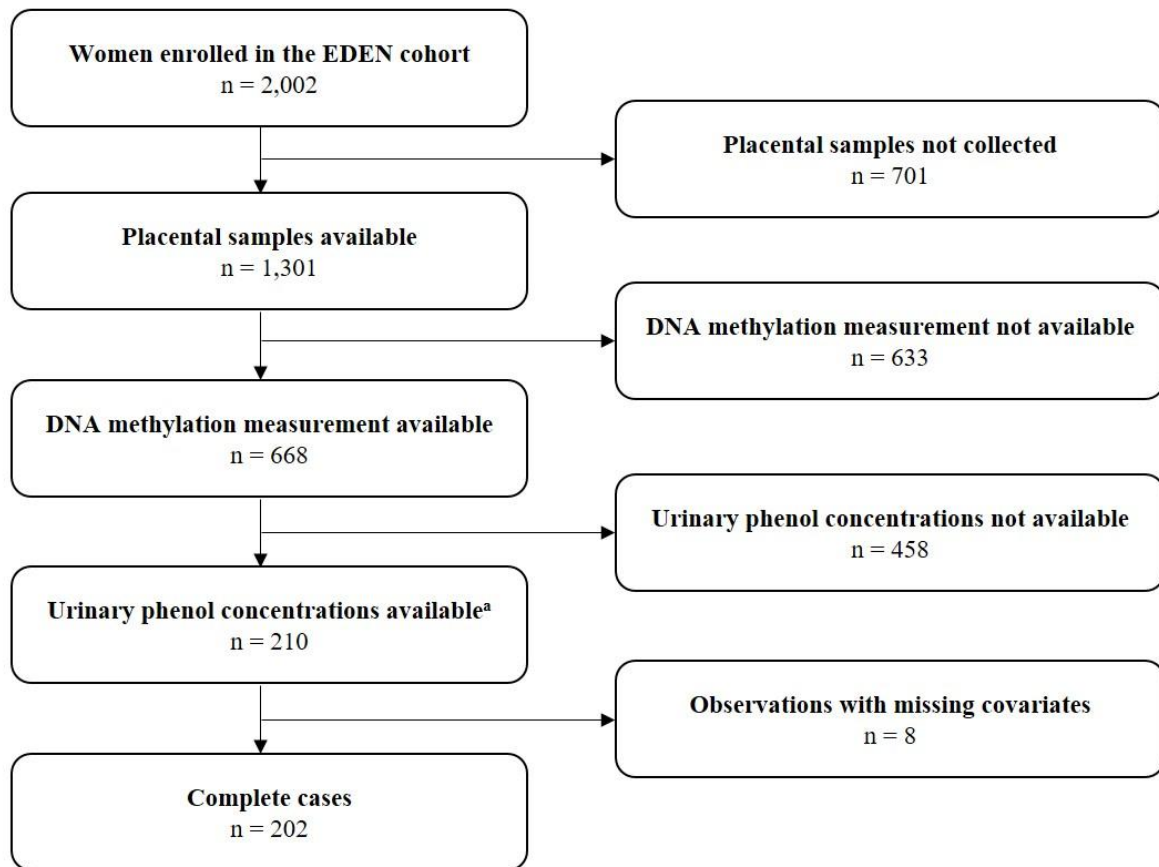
**Women enrolled in the EDEN cohort**
n = 2,002

**Placental samples not collected**
n = 701

**Placental samples available**
n = 1,301

**DNA methylation measurement not available**
n = 633

**DNA methylation measurement available**
n = 668

**Urinary phenol concentrations not available**
n = 458

**Urinary phenol concentrations available$^{a}$**
n = 210

**Observations with missing covariates**
n = 8

**Complete cases**
n = 202